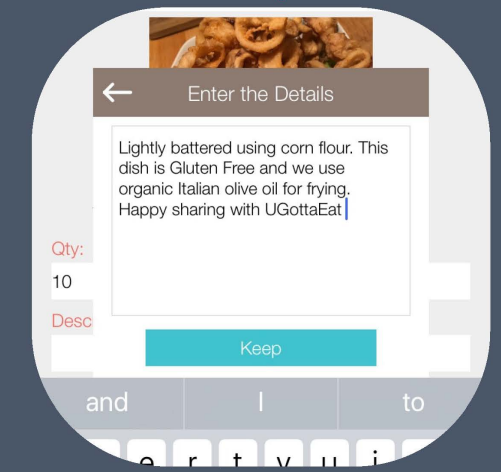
←

Enter the Details

Lightly battered using corn flour. This dish is Gluten Free and we use organic Italian olive oil for frying. Happy sharing with UGottaEat

Qty:

10

Desc

Keep

and

I

to

e r t y u i